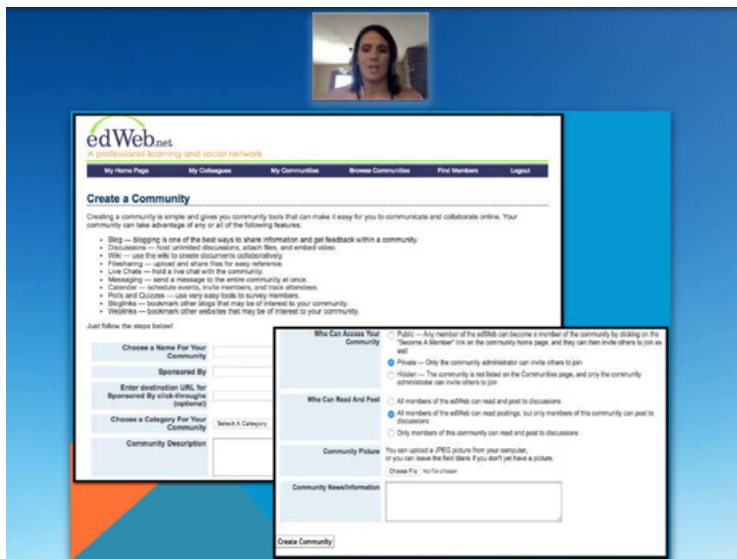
edWeb.net
A professional learning and social network

My Home Page | My Colleagues | My Communities | Browse Communities | Find Members | Logout

Create a Community

Creating a community is simple and gives you community tools that can make it easy for you to communicate and collaborate online. Your community can take advantage of any or all of the following features:

- Blog — blogging is one of the best ways to share information and get feedback within a community.
- Discussions — host unlimited discussions, attach files, and embed video.
- Wiki — use the wiki to create documents collaboratively.
- Filesharing — upload and share files for easy reference.
- Live Chats — hold a live chat with the community.
- Messaging — send a message to the entire community at once.
- Calendar — schedule events, invite members, and track attendees.
- Polls and Quizzes — use very easy tools to survey members.
- Bloglinks — bookmark other blogs that may be of interest to your community.
- Weblinks — bookmark other websites that may be of interest to your community.

Just follow the steps below!

Choose a Name For Your Community
Sponsored By
Enter destination URL for Sponsored By click-throughs (optional)
Choose a Category For Your Community | Select A Category
Community Description

Who Can Access Your Community
Public — Any member of the edWeb can become a member of the community by clicking on the "Become A Member" link on the community home page, and they can then invite others to join as well
Private — Only the community administrator can invite others to join
Hidden — The community is not listed on the Communities page, and only the community administrator can invite others to join

Who Can Read And Post
All members of the edWeb can read and post to discussions
All members of the edWeb can read postings, but only members of this community can post to discussions
Only members of this community can read and post to discussions

Community Picture
You can upload a JPEG picture from your computer, or you can leave the field blank if you don't yet have a picture.
Choose File | No file chosen

Community News/Information

Create Community